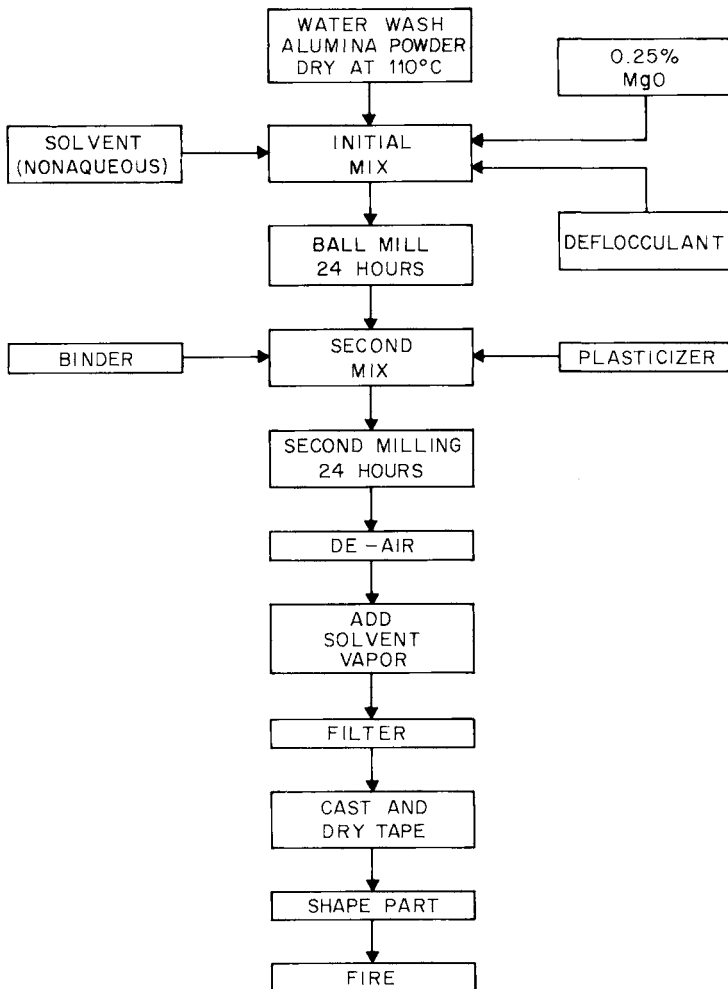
WATER WASH ALUMINA POWDER DRY AT 110°C

0.25% MgO

SOLVENT (NONAQUEOUS)

INITIAL MIX

BALL MILL 24 HOURS

DEFLOCCULANT

BINDER

SECOND MIX

PLASTICIZER

SECOND MILLING 24 HOURS

DE-AIR

ADD SOLVENT VAPOR

FILTER

CAST AND DRY TAPE

SHAPE PART

FIRE